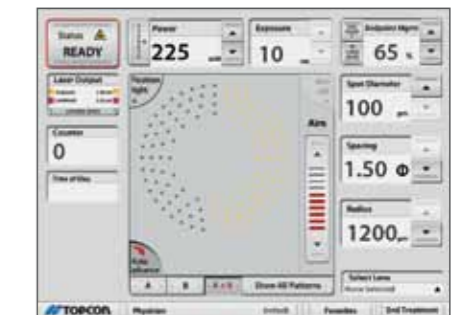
Status
READY

Power
225 mW

Exposure
10 ms

Endpoint Mgmt
65 %

Laser Output

Counter
0

Time of Use

Fixation light

Aim

Spot Diameter
100 μm

Spacing
1.50 Φ

Radius
1200 μm

Auto advance

A
B
A+B
Show All Patterns

Select Lens
None Selected

TOPCON
Physician
Default
Favorites
End Treatment